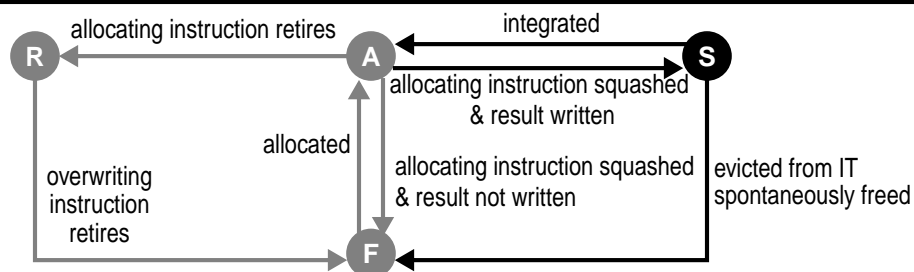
allocating instruction retires

integrated

R

A

S

allocating instruction squashed & result written

allocated

allocating instruction squashed & result not written

evicted from IT spontaneously freed

overwriting instruction retires

F